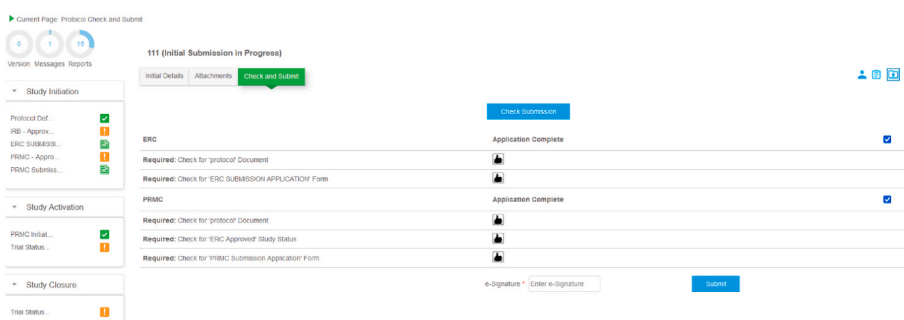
Current Page: Protocol Check and Submit

0 Version
1 Messages
15 Reports

Study Initiation

Protocol Def...
IRB - Approv...
ERC SUBMISSI...
PRMC - Appro...
PRMC Submiss...

Study Activation

PRMC Initial...
Trial Status...

Study Closure

Trial Status...

111 (Initial Submission in Progress)

Initial Details | Attachments | Check and Submit

Check Submission

| ERC | Application Complete |
|---|---|
| **Required:** Check for 'protocol' Document | |
| **Required:** Check for 'ERC SUBMISSION APPLICATION' Form | |

| PRMC | Application Complete |
|---|---|
| **Required:** Check for 'protocol' Document | |
| **Required:** Check for 'ERC Approved' Study Status | |
| **Required:** Check for 'PRMC Submission Application' Form | |

e-Signature * Enter e-Signature

Submit